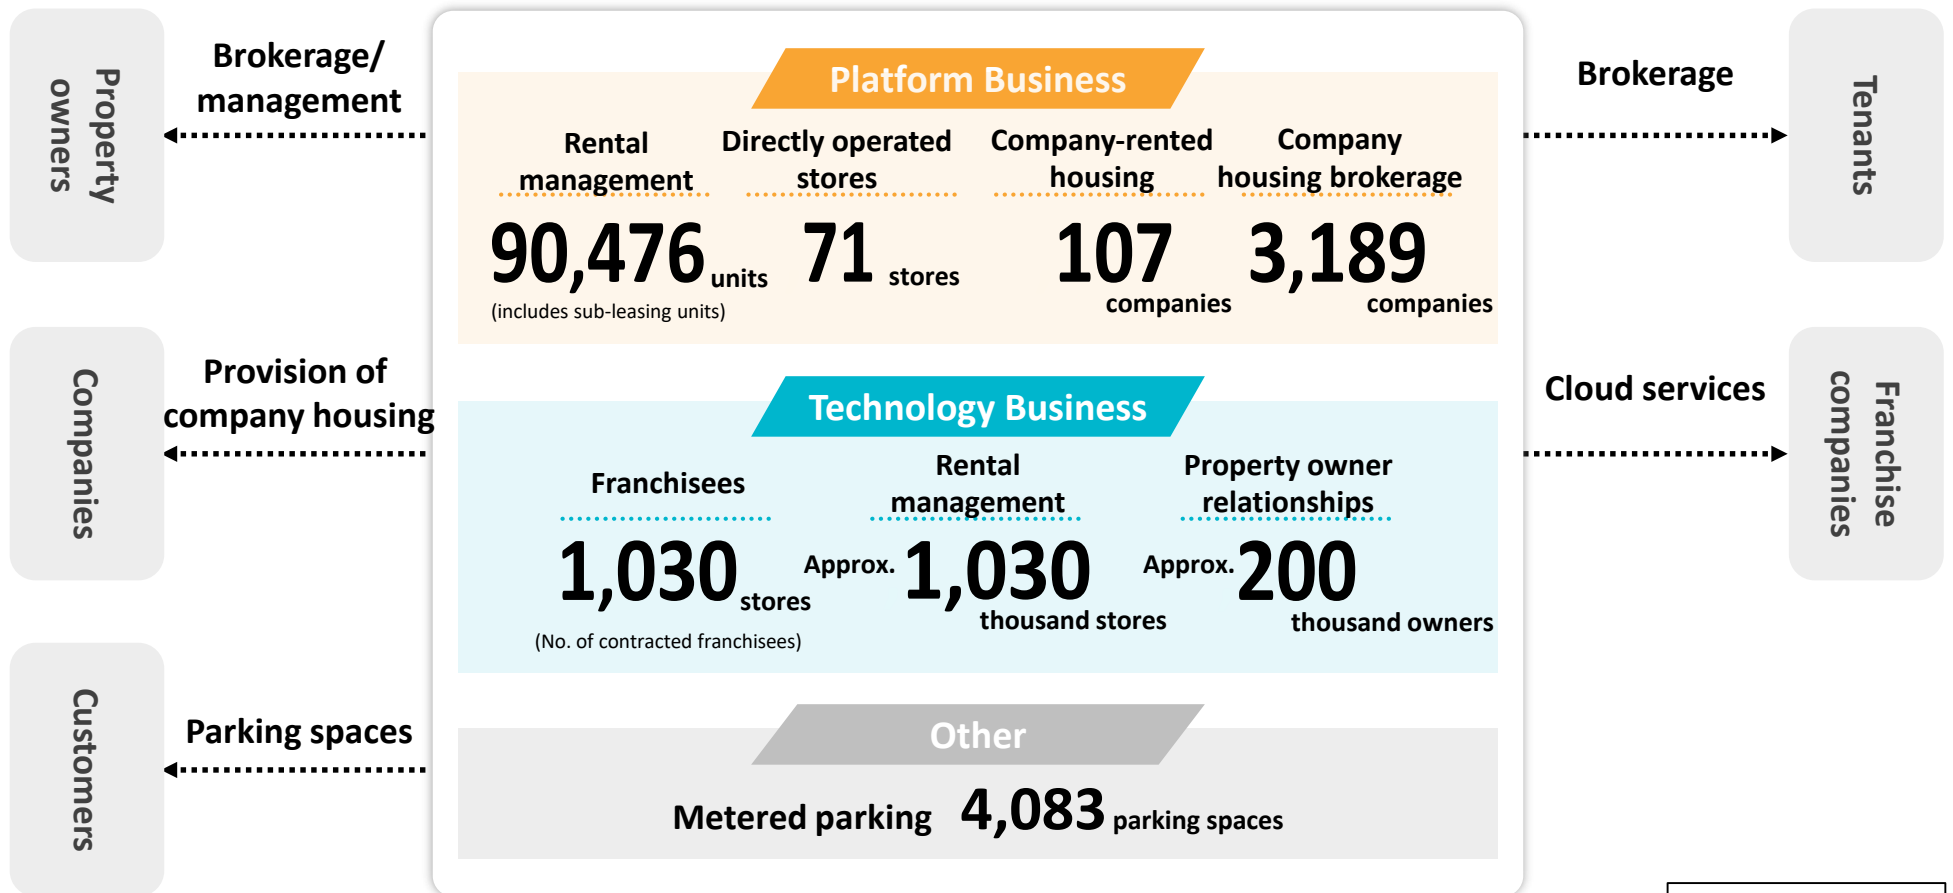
Property owners

Brokerage/ management

Companies

Provision of company housing

Customers

Parking spaces

Platform Business

Rental management
90,476 units
(includes sub-leasing units)

Directly operated stores
71 stores

Company-rented housing
107 companies

Company housing brokerage
3,189 companies

Technology Business

Franchisees
1,030 stores
(No. of contracted franchisees)

Rental management
Approx. 1,030 thousand stores

Property owner relationships
Approx. 200 thousand owners

Other

Metered parking 4,083 parking spaces

Brokerage

Tenants

Cloud services

Franchise companies